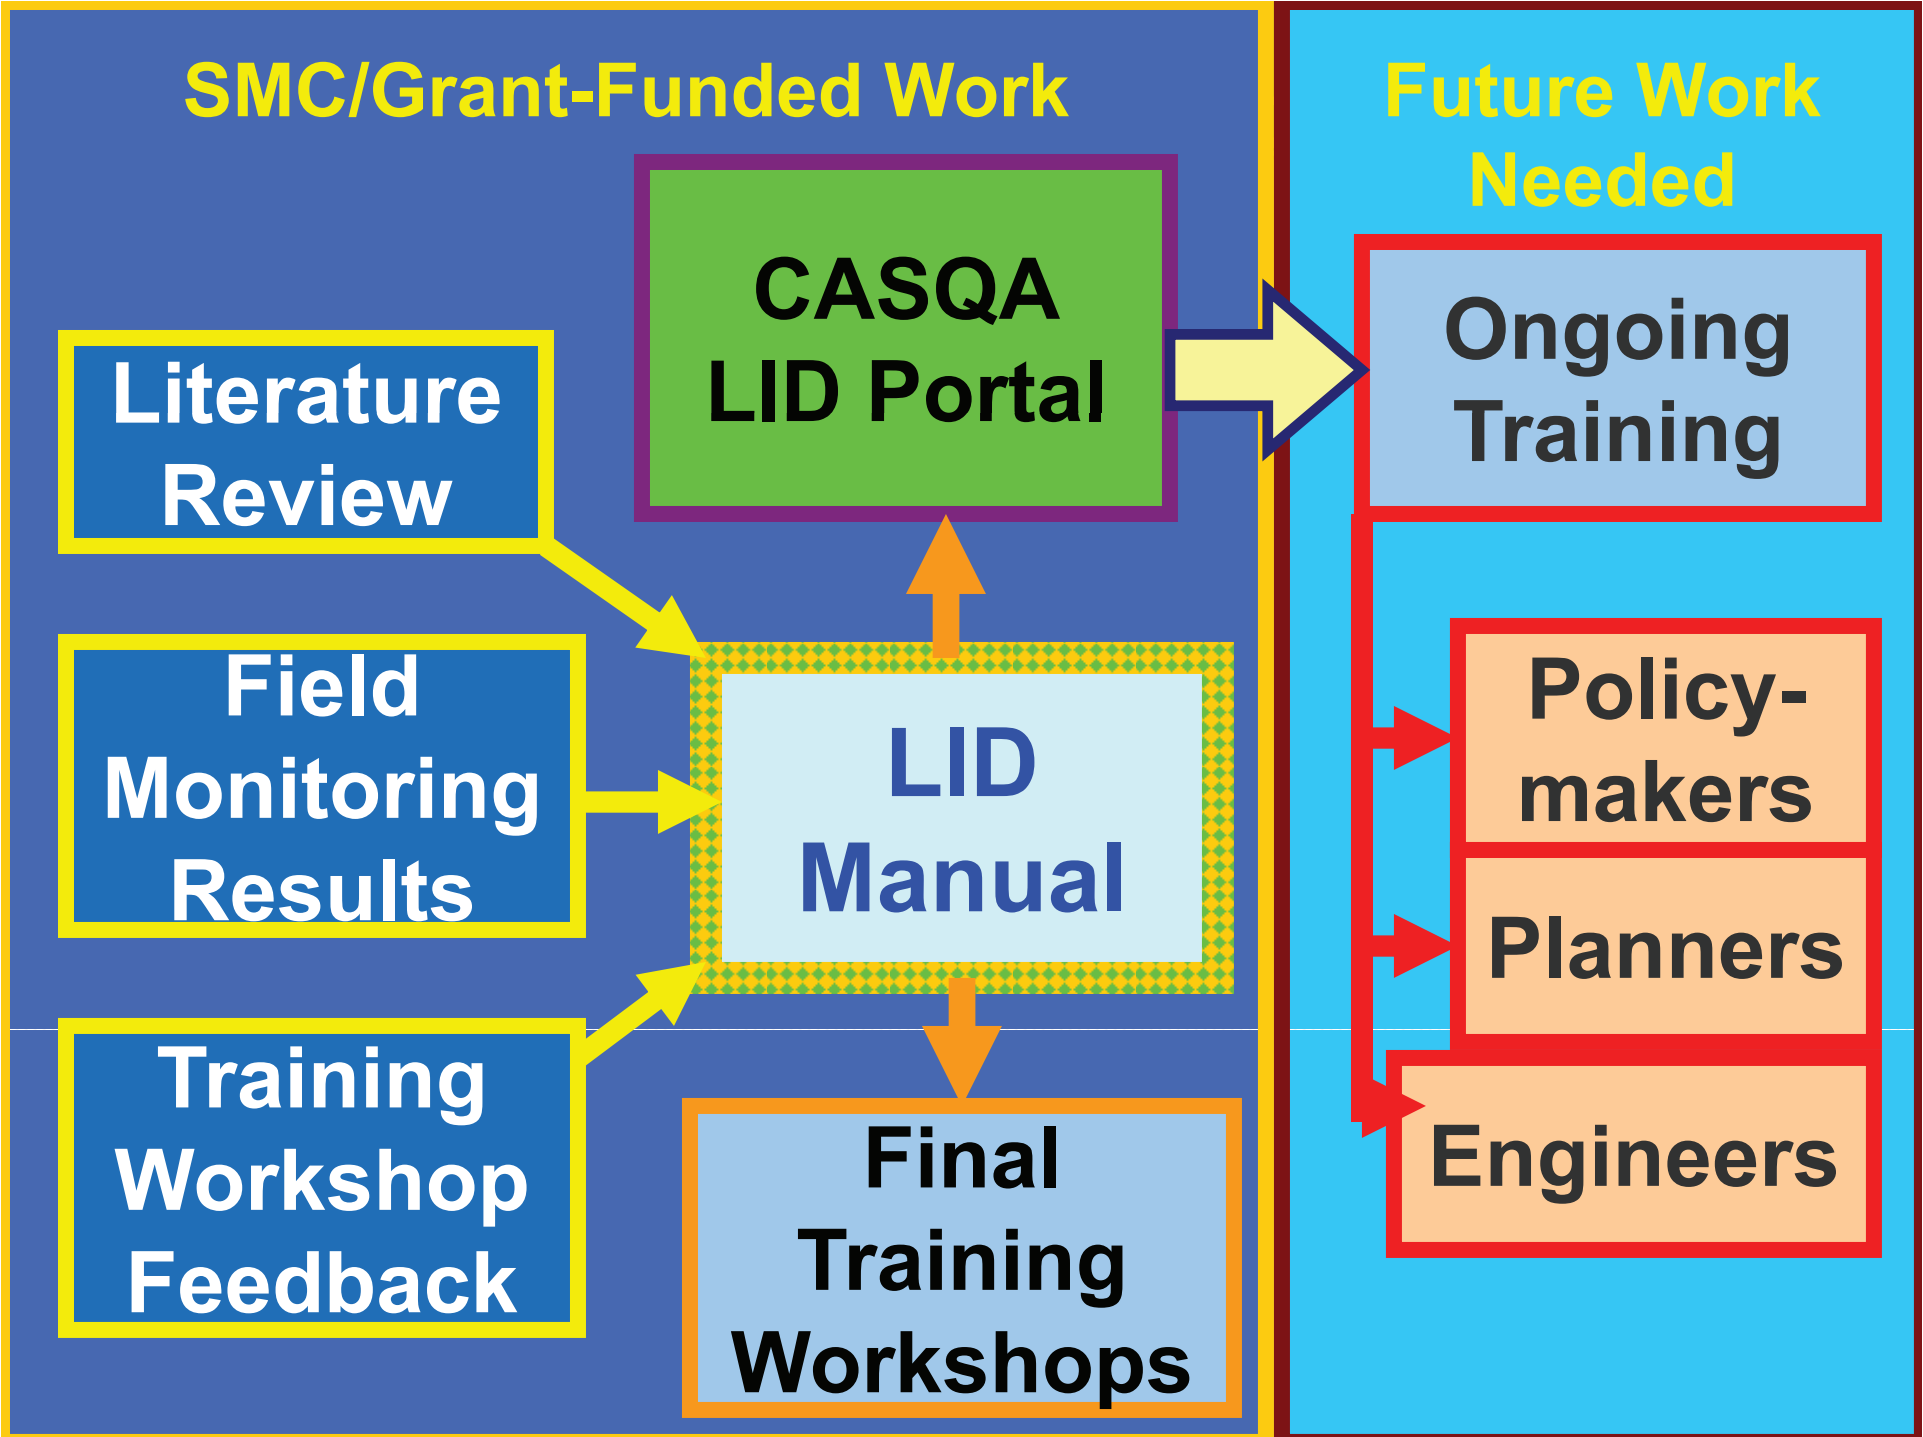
SMC/Grant-Funded Work

CASQA LID Portal

Literature Review

Field Monitoring Results

LID Manual

Training Workshop Feedback

Final Training Workshops

Future Work Needed

Ongoing Training

Policy-makers

Planners

Engineers